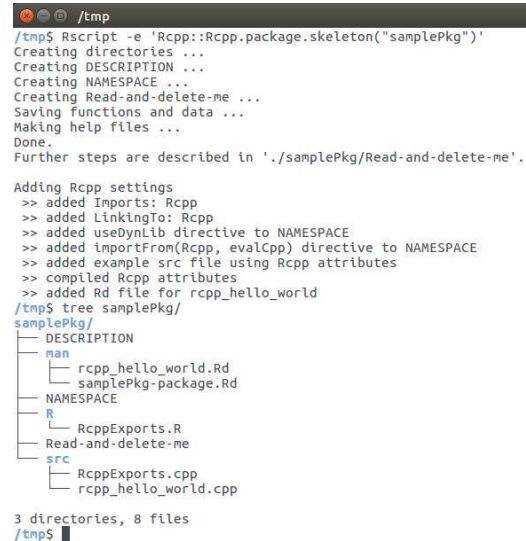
/tmp

/tmp$ Rscript -e 'Rcpp::Rcpp.package.skeleton("samplePkg")'
Creating directories ...
Creating DESCRIPTION ...
Creating NAMESPACE ...
Creating Read-and-delete-me ...
Saving functions and data ...
Making help files ...
Done.
Further steps are described in './samplePkg/Read-and-delete-me'.

Adding Rcpp settings
>> added Imports: Rcpp
>> added LinkingTo: Rcpp
>> added useDynLib directive to NAMESPACE
>> added importFrom(Rcpp, evalCpp) directive to NAMESPACE
>> added example src file using Rcpp attributes
>> compiled Rcpp attributes
>> added Rd file for rcpp_hello_world
/tmp$ tree samplePkg/
samplePkg/
├── DESCRIPTION
├── man
│   ├── rcpp_hello_world.Rd
│   └── samplePkg-package.Rd
├── NAMESPACE
├── R
│   └── RcppExports.R
├── Read-and-delete-me
└── src
    ├── RcppExports.cpp
    └── rcpp_hello_world.cpp

3 directories, 8 files
/tmp$